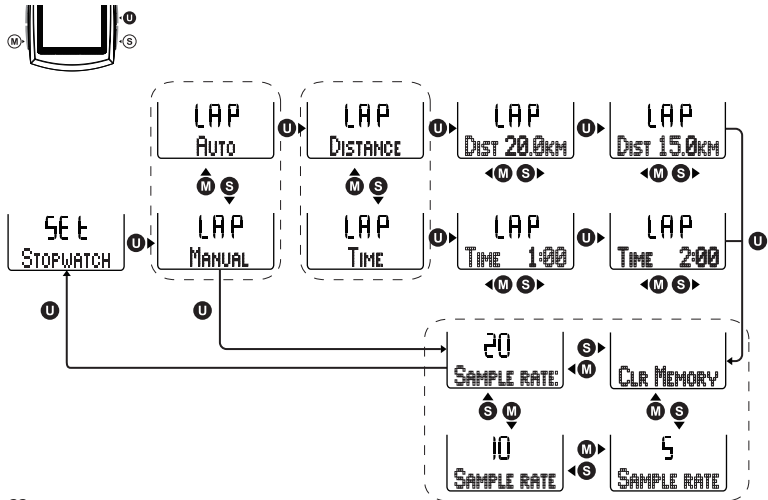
U
M
S

LAP
Auto

M S

LAP
Manual

U

LAP
Distance

M S

LAP
Time

U

LAP
Dist 20.0km

M S

U

LAP
Dist 15.0km

M S

U

LAP
Time 1:00

M S

U

LAP
Time 2:00

M S

SEt
Stopwatch

U

U

U

20
Sample rate

S
M

Clr Memory

S M

M S

10
Sample rate

M
S

5
Sample rate